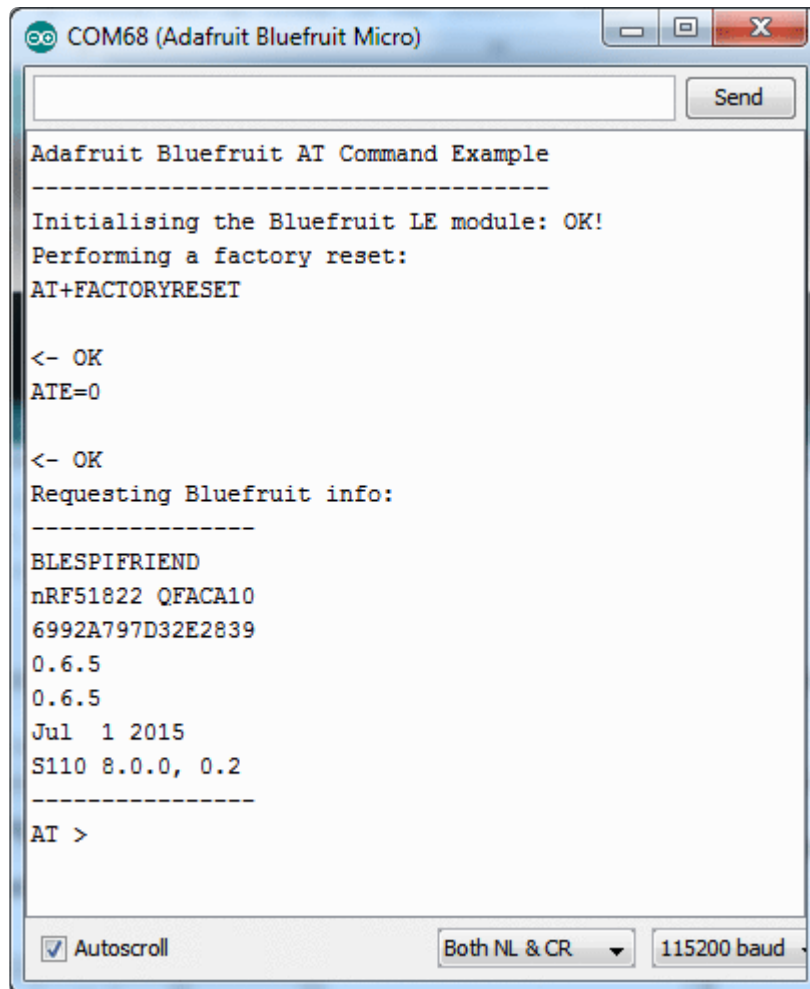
COM68 (Adafruit Bluefruit Micro)

Send

Adafruit Bluefruit AT Command Example
-------------------------------------
Initialising the Bluefruit LE module: OK!
Performing a factory reset:
AT+FACTORYRESET

<- OK
ATE=0

<- OK
Requesting Bluefruit info:
----------------
BLESPIFRIEND
nRF51822 QFACA10
6992A797D32E2839
0.6.5
0.6.5
Jul 1 2015
S110 8.0.0, 0.2
----------------
AT >

Autoscroll

Both NL & CR

115200 baud